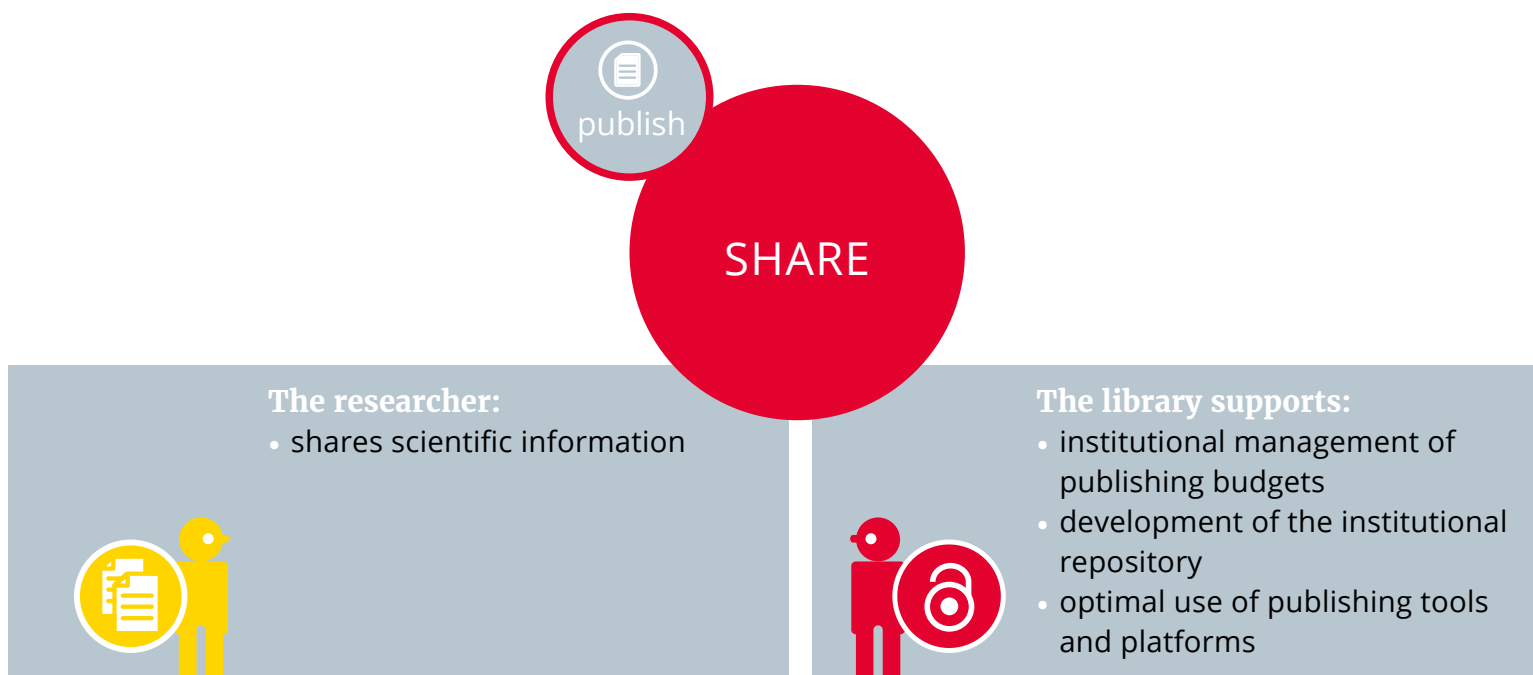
publish

SHARE

The researcher:
• shares scientific information

The library supports:
• institutional management of publishing budgets
• development of the institutional repository
• optimal use of publishing tools and platforms